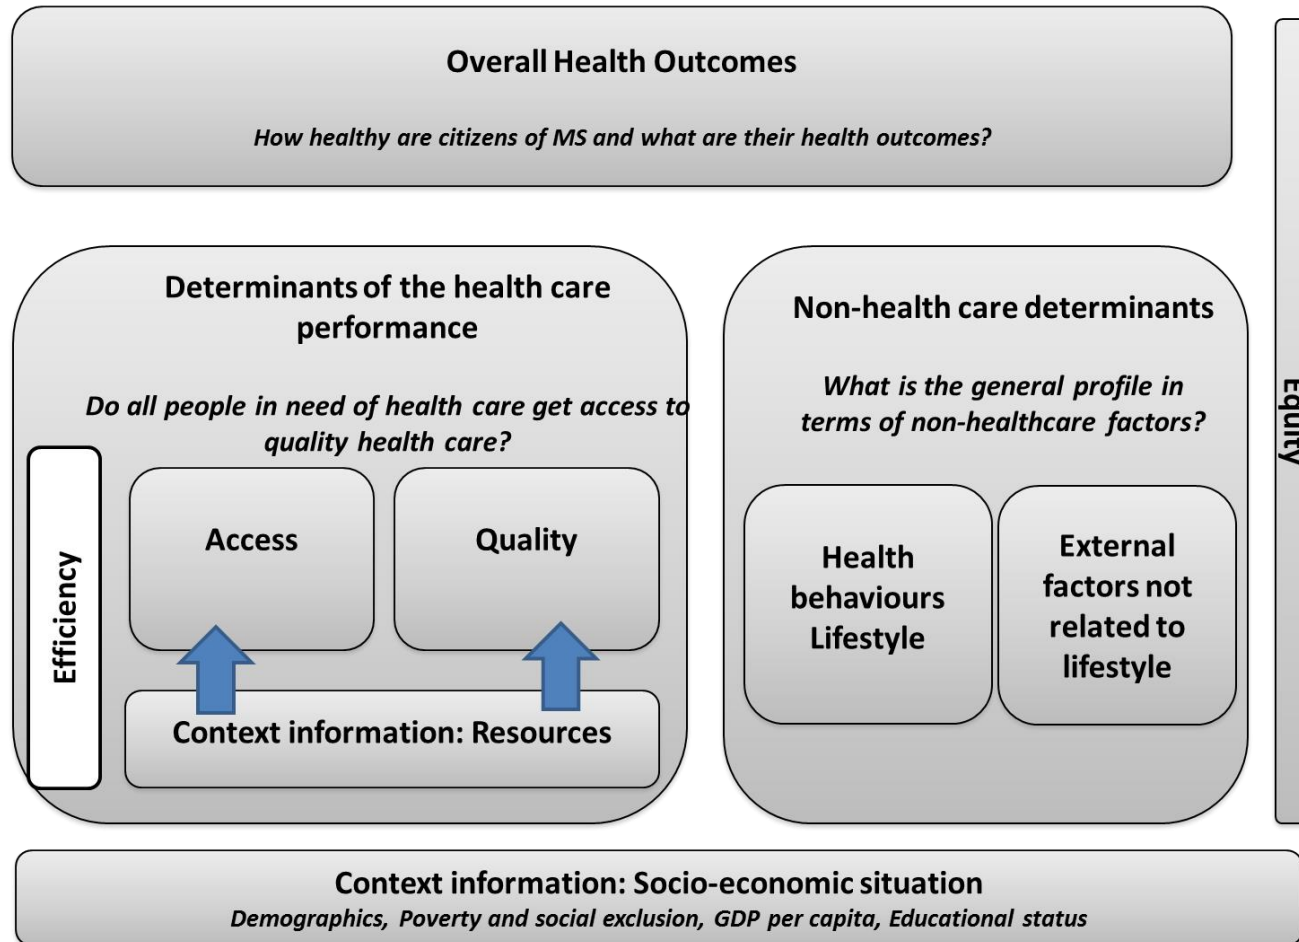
Overall Health Outcomes

How healthy are citizens of MS and what are their health outcomes?

Determinants of the health care performance

Do all people in need of health care get access to quality health care?

Efficiency

Access

Quality

Context information: Resources

Non-health care determinants

What is the general profile in terms of non-healthcare factors?

Health behaviours Lifestyle

External factors not related to lifestyle

Equity

Context information: Socio-economic situation

Demographics, Poverty and social exclusion, GDP per capita, Educational status